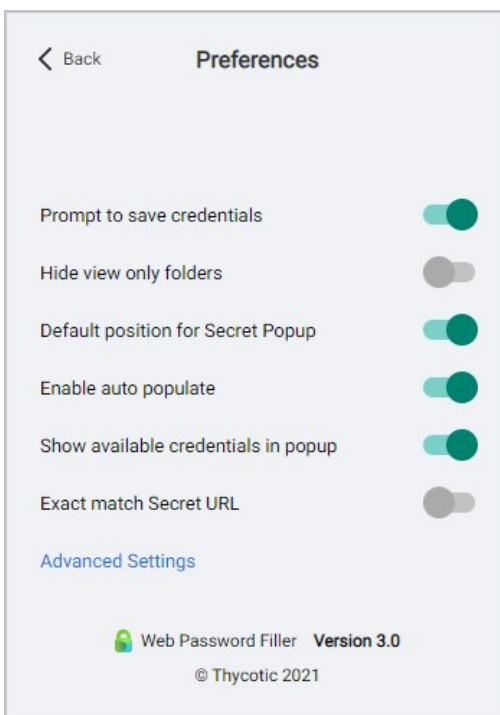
< Back Preferences

Prompt to save credentials

Hide view only folders

Default position for Secret Popup

Enable auto populate

Show available credentials in popup

Exact match Secret URL

Advanced Settings

Web Password Filler **Version 3.0**

© Thycotic 2021